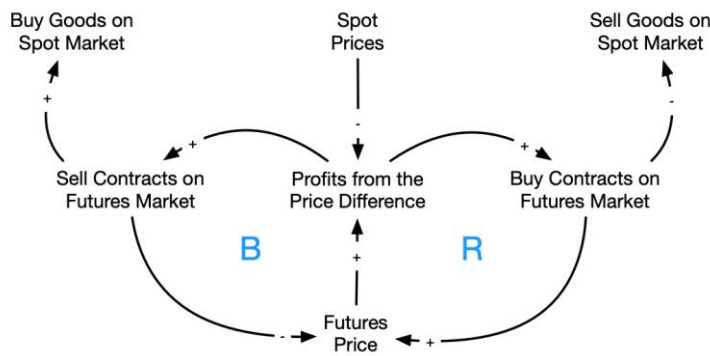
Buy Goods on Spot Market

Spot Prices

Sell Goods on Spot Market

+

-

-

+

+

Sell Contracts on Futures Market

Profits from the Price Difference

Buy Contracts on Futures Market

B

R

+

-

Futures Price

+